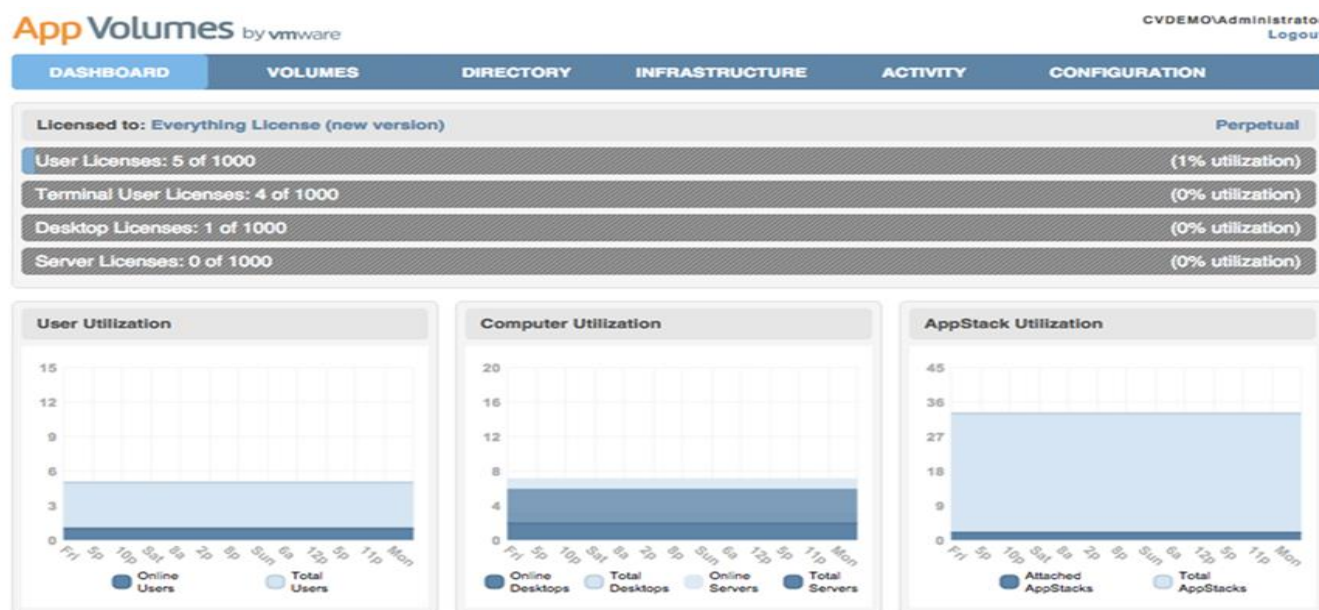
App Volumes by vmware

CVDEMO\Administrato
Logou

DASHBOARD VOLUMES DIRECTORY INFRASTRUCTURE ACTIVITY CONFIGURATION

Licensed to: Everything License (new version)

Perpetual

User Licenses: 5 of 1000 (1% utilization)

Terminal User Licenses: 4 of 1000 (0% utilization)

Desktop Licenses: 1 of 1000 (0% utilization)

Server Licenses: 0 of 1000 (0% utilization)

User Utilization

15
12
9
6
3
0
Fri 5p 10p Sat 8a 2p 8p Sun 6a 12p 5p 11p Mon

Online Users
Total Users

Computer Utilization

20
16
12
8
4
0
Fri 5p 10p Sat 8a 2p 8p Sun 6a 12p 5p 11p Mon

Online Desktops
Total Desktops
Online Servers
Total Servers

AppStack Utilization

45
36
27
18
9
0
Fri 5p 10p Sat 8a 2p 8p Sun 6a 12p 5p 11p Mon

Attached AppStacks
Total AppStacks